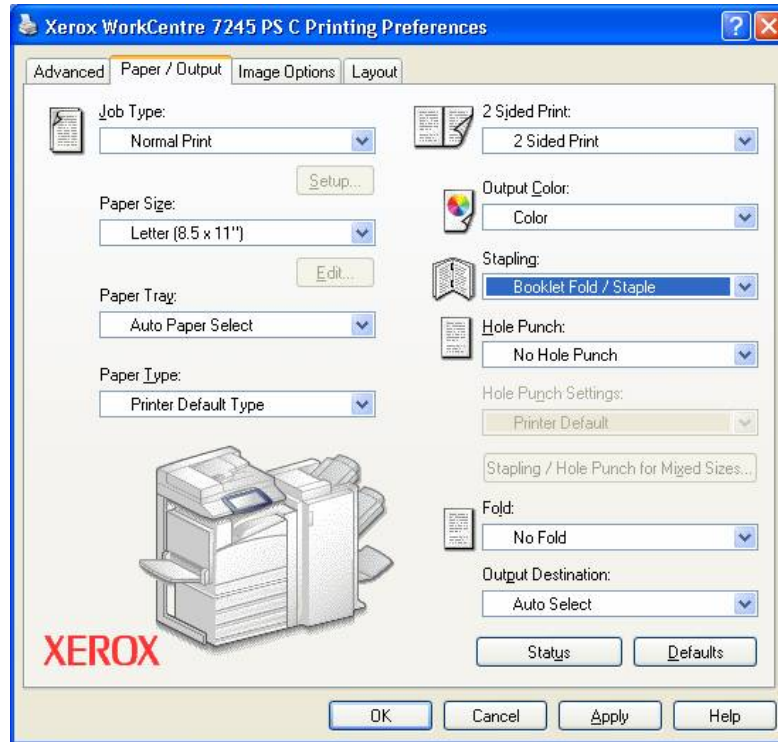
Xerox WorkCentre 7245 PS C Printing Preferences

Advanced | Paper / Output | Image Options | Layout

Job Type:
Normal Print

Setup...

Paper Size:
Letter (8.5 x 11")

Edit...

Paper Tray:
Auto Paper Select

Paper Type:
Printer Default Type

XEROX

2 Sided Print:
2 Sided Print

Output Color:
Color

Stapling:
Booklet Fold / Staple

Hole Punch:
No Hole Punch

Hole Punch Settings:
Printer Default

Stapling / Hole Punch for Mixed Sizes...

Fold:
No Fold

Output Destination:
Auto Select

Status | Defaults

OK | Cancel | Apply | Help